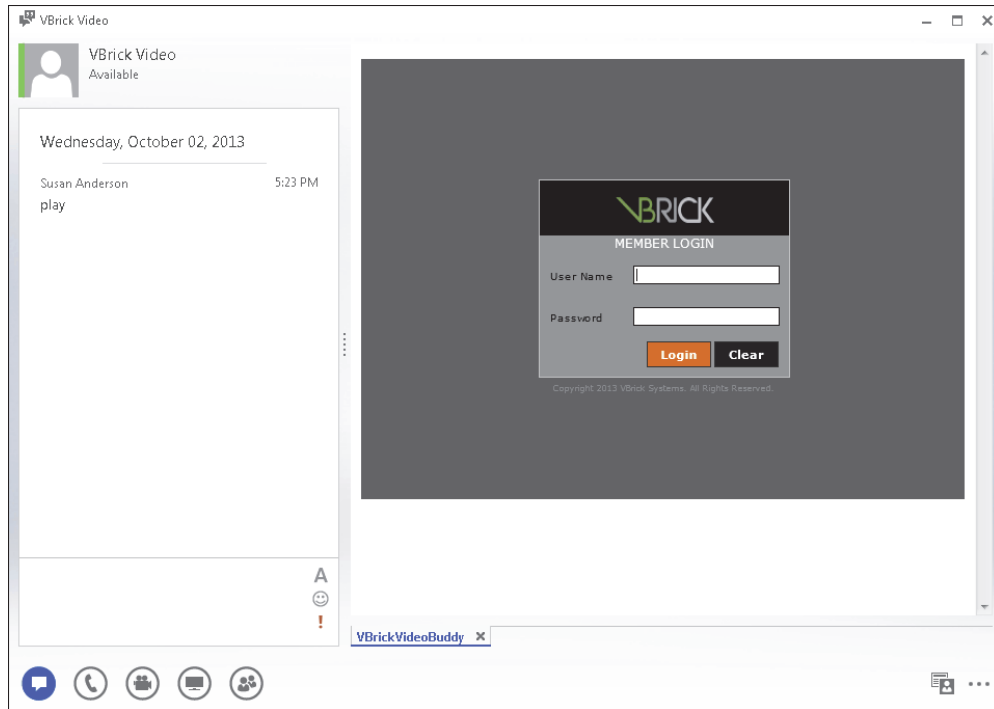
VBrick Video

VBrick Video
Available

Wednesday, October 02, 2013

Susan Anderson 5:23 PM
play

A
!

VBRICK
MEMBER LOGIN
User Name
Password
Login
Clear
Copyright 2013 VBrick Systems. All Rights Reserved.

VBrickVideoBuddy ×

...